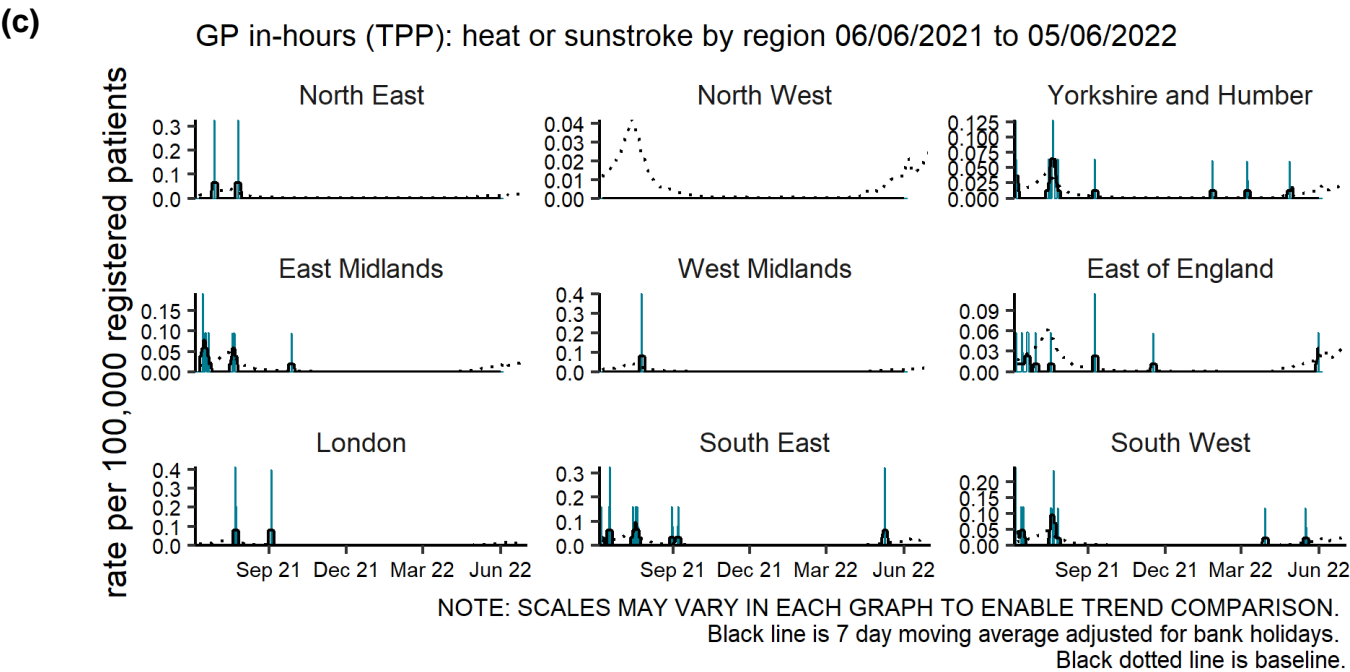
(c)

GP in-hours (TPP): heat or sunstroke by region 06/06/2021 to 05/06/2022

rate per 100,000 registered patients

North East
0.3
0.2
0.1
0.0

North West
0.04
0.03
0.02
0.01
0.00

Yorkshire and Humber
0.125
0.100
0.075
0.050
0.025
0.000

East Midlands
0.15
0.10
0.05
0.00

West Midlands
0.4
0.3
0.2
0.1
0.0

East of England
0.09
0.06
0.03
0.00

London
0.4
0.3
0.2
0.1
0.0
Sep 21 Dec 21 Mar 22 Jun 22

South East
0.3
0.2
0.1
0.0
Sep 21 Dec 21 Mar 22 Jun 22

South West
0.20
0.15
0.10
0.05
0.00
Sep 21 Dec 21 Mar 22 Jun 22

NOTE: SCALES MAY VARY IN EACH GRAPH TO ENABLE TREND COMPARISON.
Black line is 7 day moving average adjusted for bank holidays.
Black dotted line is baseline.